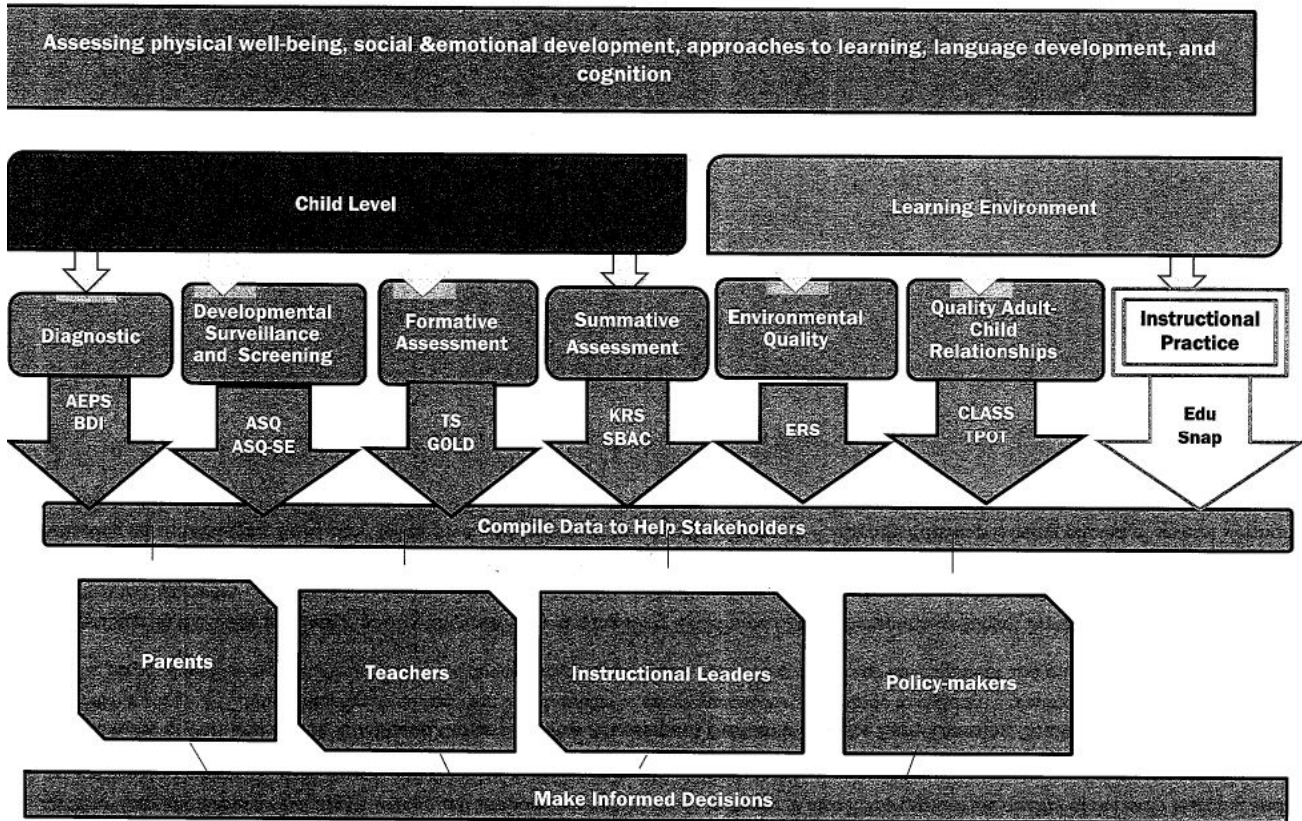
Assessing physical well-being, social &emotional development, approaches to learning, language development, and cognition

Child Level

Learning Environment

Diagnostic

AEPS
BDI

Developmental Surveillance and Screening

ASQ
ASQ-SE

Formative Assessment

TS
GOLD

Summative Assessment

KRS
SBAC

Environmental Quality

ERS

Quality Adult-Child Relationships

CLASS
TPOT

Instructional Practice

Edu
Snap

Compile Data to Help Stakeholders

Parents

Teachers

Instructional Leaders

Policy-makers

Make Informed Decisions